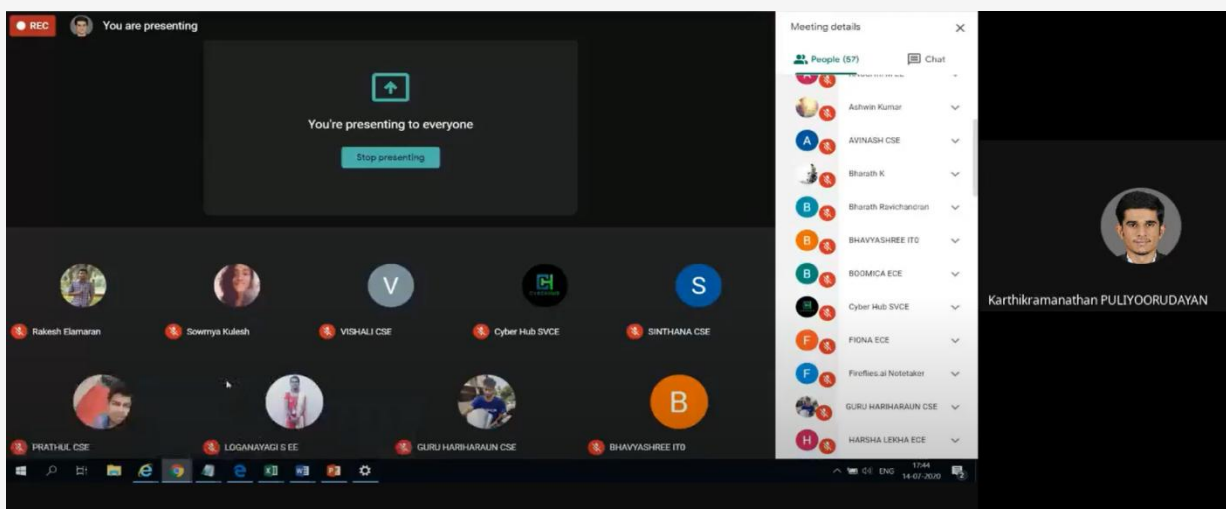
REC You are presenting

You're presenting to everyone

Stop presenting

V

S

Rakesh Elamaran Sowmya Kulesh VISHALI CSE Cyber Hub SVCE SINTHANA CSE

B

PRATHUL CSE LOGANAYAGI S EE GURU HARIHARAUN CSE BHAVYASHREE IT0

Meeting details

People (57) Chat

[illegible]

Ashwin Kumar

A AVINASH CSE

Bharath K

B Bharath Ravichandran

B BHAVYASHREE IT0

B BOOMICA ECE

Cyber Hub SVCE

F FIONA ECE

F Fireflies.ai Notetaker

GURU HARIHARAUN CSE

H HARSHA LEKHA ECE

Karthikramanathan PULIYOORUDAYAN

ENG 17:44 14-07-2020